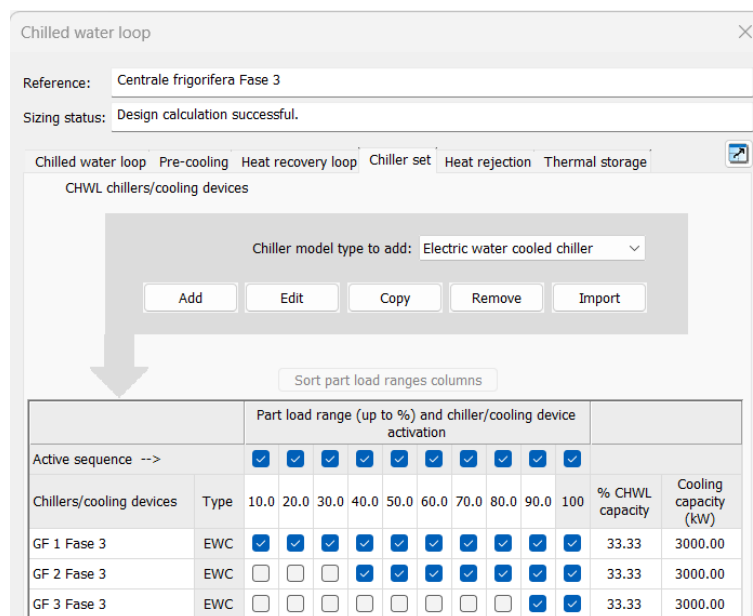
Chilled water loop

Reference: Centrale frigorifera Fase 3

Sizing status: Design calculation successful.

Chilled water loop | Pre-cooling | Heat recovery loop | Chiller set | Heat rejection | Thermal storage

CHWL chillers/cooling devices

Chiller model type to add: Electric water cooled chiller

Add | Edit | Copy | Remove | Import

Sort part load ranges columns

| | | Part load range (up to %) and chiller/cooling device activation | | | | | | | | | | | |
|---|---|---|---|---|---|---|---|---|---|---|---|---|---|
| Active sequence --> | | ☑ | ☑ | ☑ | ☑ | ☑ | ☑ | ☑ | ☑ | ☑ | ☑ | | |
| Chillers/cooling devices | Type | 10.0 | 20.0 | 30.0 | 40.0 | 50.0 | 60.0 | 70.0 | 80.0 | 90.0 | 100 | % CHWL capacity | Cooling capacity (kW) |
| GF 1 Fase 3 | EWC | ☑ | ☑ | ☑ | ☑ | ☑ | ☑ | ☑ | ☑ | ☑ | ☑ | 33.33 | 3000.00 |
| GF 2 Fase 3 | EWC | ☐ | ☐ | ☐ | ☑ | ☑ | ☑ | ☑ | ☑ | ☑ | ☑ | 33.33 | 3000.00 |
| GF 3 Fase 3 | EWC | ☐ | ☐ | ☐ | ☐ | ☐ | ☐ | ☐ | ☐ | ☑ | ☑ | 33.33 | 3000.00 |